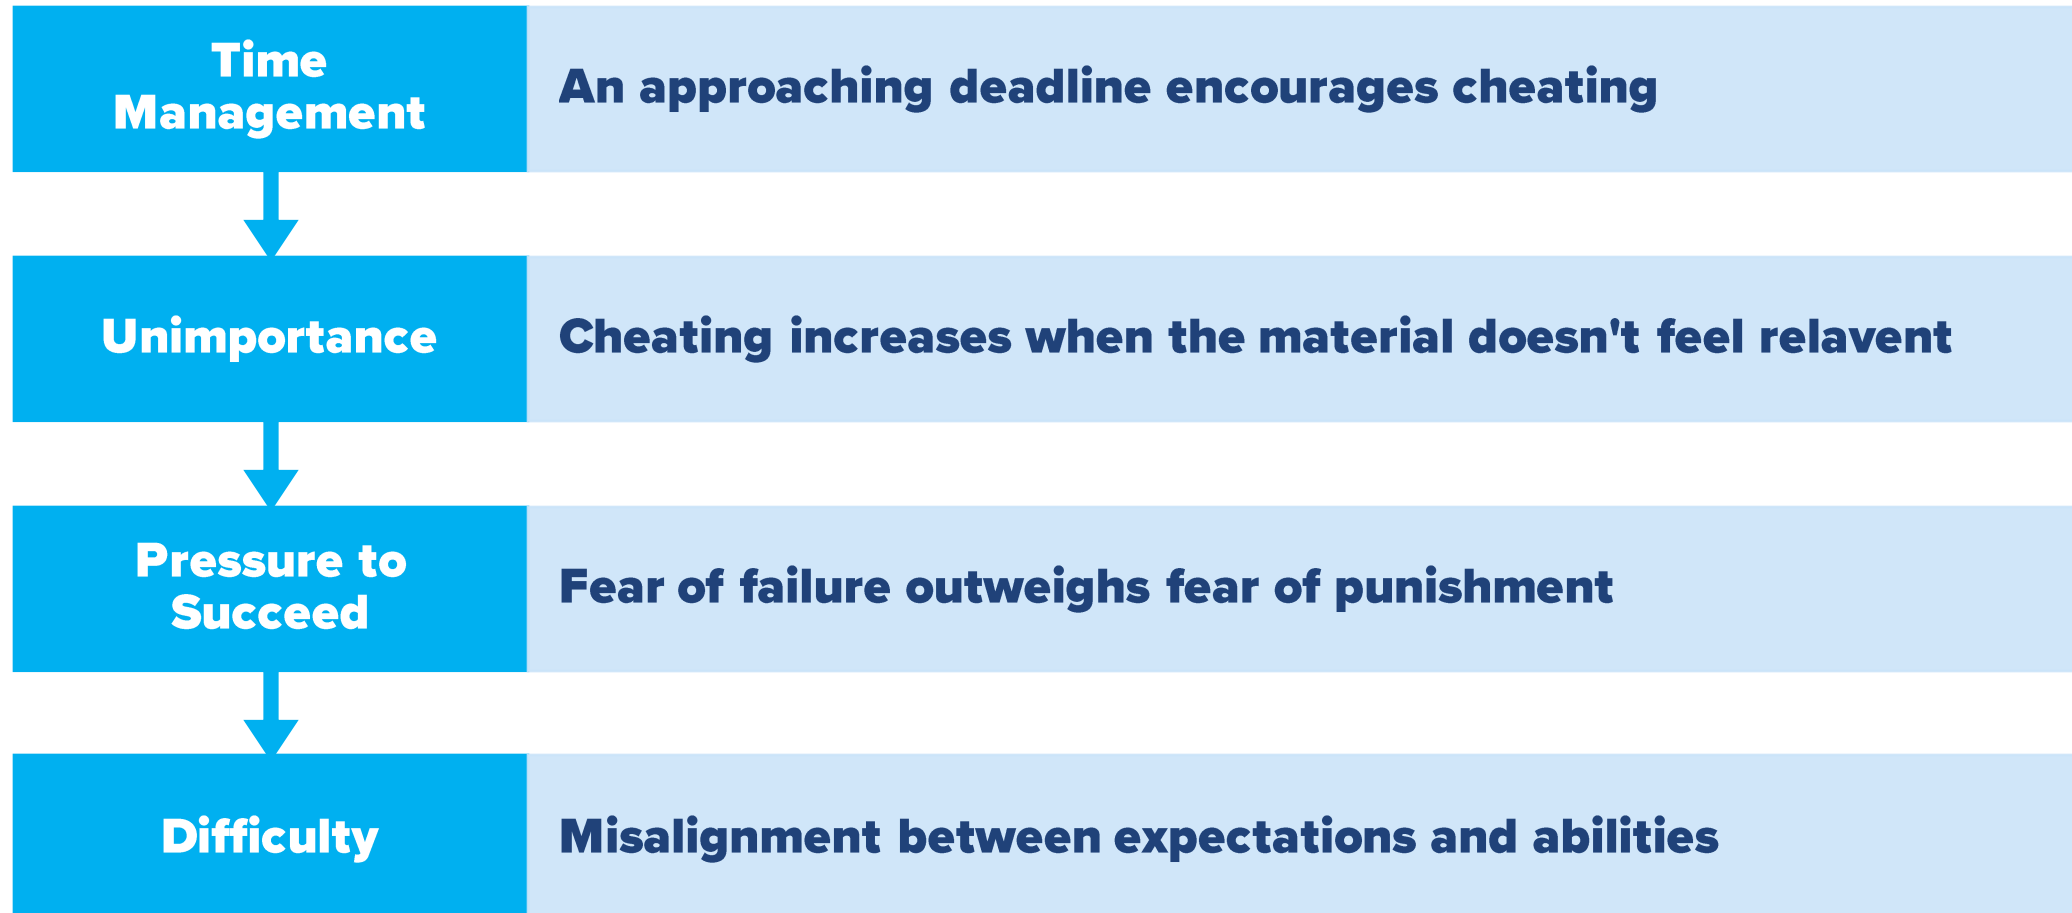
Time Management

An approaching deadline encourages cheating

Unimportance

Cheating increases when the material doesn't feel relavent

Pressure to Succeed

Fear of failure outweighs fear of punishment

Difficulty

Misalignment between expectations and abilities